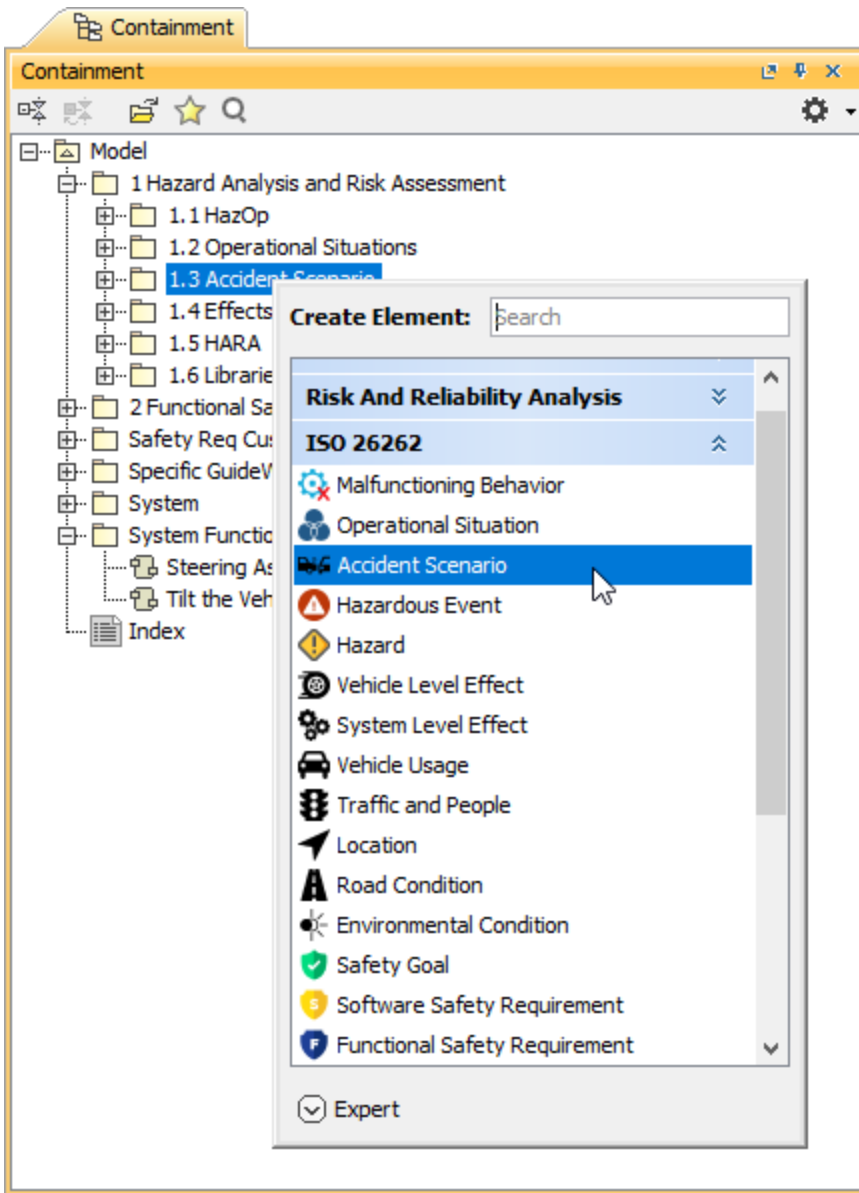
Containment

Containment

Model
1 Hazard Analysis and Risk Assessment
1.1 HazOp
1.2 Operational Situations
1.3 Accident Scenario
1.4 Effects
1.5 HARA
1.6 Librarie
2 Functional Sa
Safety Req Cu
Specific GuideW
System
System Functic
Steering As
Tilt the Veh
Index

Create Element: Search

Risk And Reliability Analysis
ISO 26262
Malfunctioning Behavior
Operational Situation
Accident Scenario
Hazardous Event
Hazard
Vehicle Level Effect
System Level Effect
Vehicle Usage
Traffic and People
Location
Road Condition
Environmental Condition
Safety Goal
Software Safety Requirement
Functional Safety Requirement

Expert